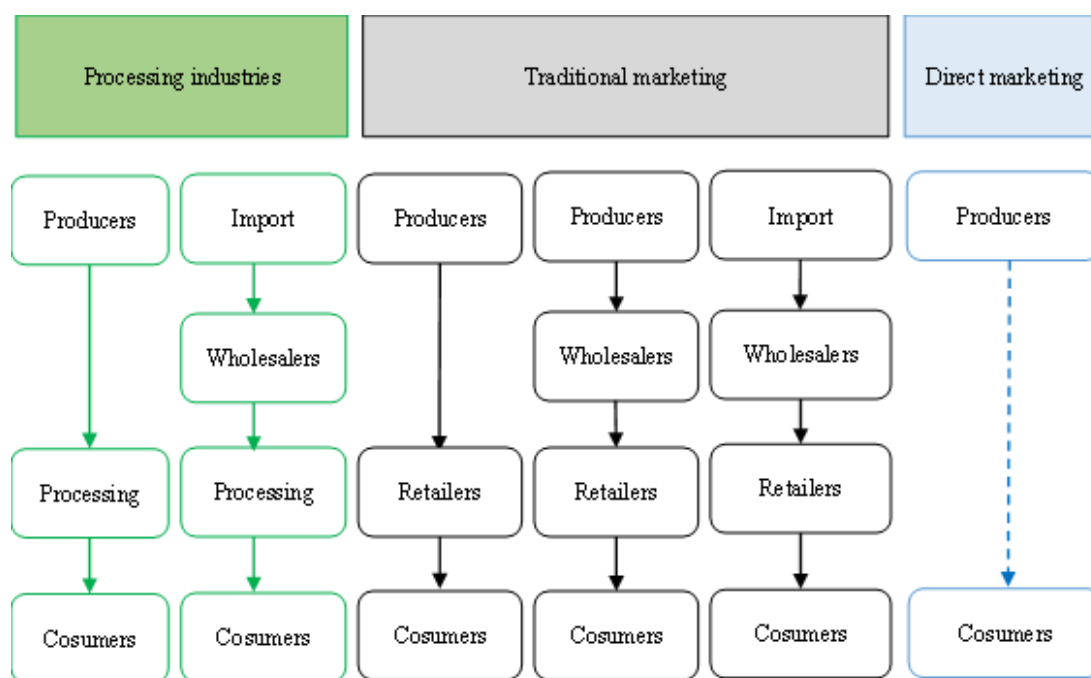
Processing industries

Traditional marketing

Direct marketing

Producers

Processing

Cosumers

Import

Wholesalers

Processing

Cosumers

Producers

Retailers

Cosumers

Producers

Wholesalers

Retailers

Cosumers

Import

Wholesalers

Retailers

Cosumers

Producers

Cosumers